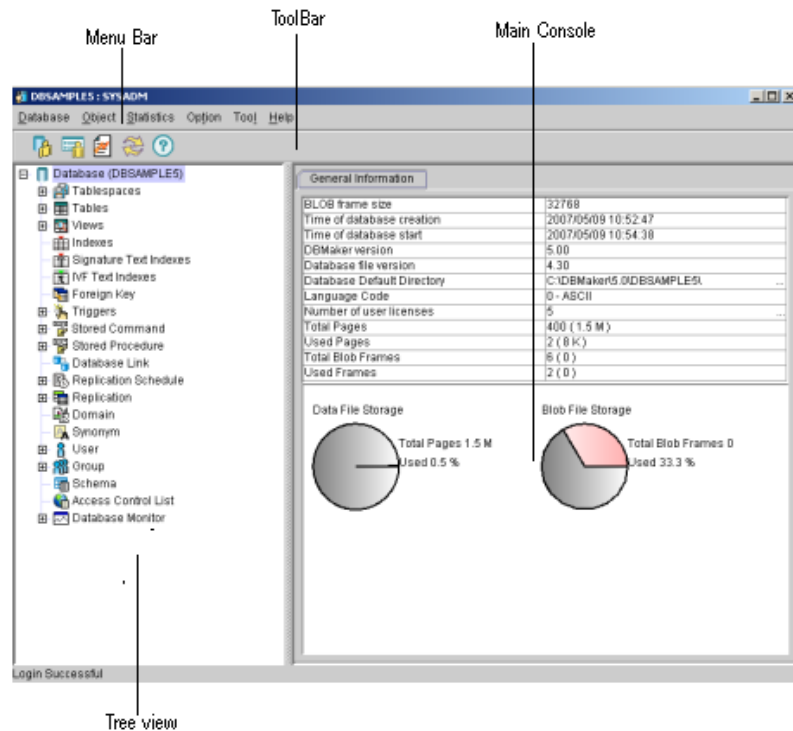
ToolBar

Menu Bar

Main Console

DBSAMPLE5 : SYSADM

Database Object Statistics Option Tool Help

Database (DBSAMPLE5)
Tablespaces
Tables
Views
Indexes
Signature Text Indexes
IVF Text Indexes
Foreign Key
Triggers
Stored Command
Stored Procedure
Database Link
Replication Schedule
Replication
Domain
Synonym
User
Group
Schema
Access Control List
Database Monitor

General Information

| BLOB frame size | 32768 |
|---|---|
| Time of database creation | 2007/05/09 10:52:47 |
| Time of database start | 2007/05/09 10:54:38 |
| DBMaker version | 5.00 |
| Database file version | 4.30 |
| Database Default Directory | C:\DBMaker\5.0\DBSAMPLE5\ |
| Language Code | 0 - ASCII |
| Number of user licenses | 5 |
| Total Pages | 400 ( 1.5 M ) |
| Used Pages | 2 ( 8 K ) |
| Total Blob Frames | 6 ( 0 ) |
| Used Frames | 2 ( 0 ) |

Data File Storage

Total Pages 1.5 M
Used 0.5 %

Blob File Storage

Total Blob Frames 0
Used 33.3 %

Login Successful

Tree view